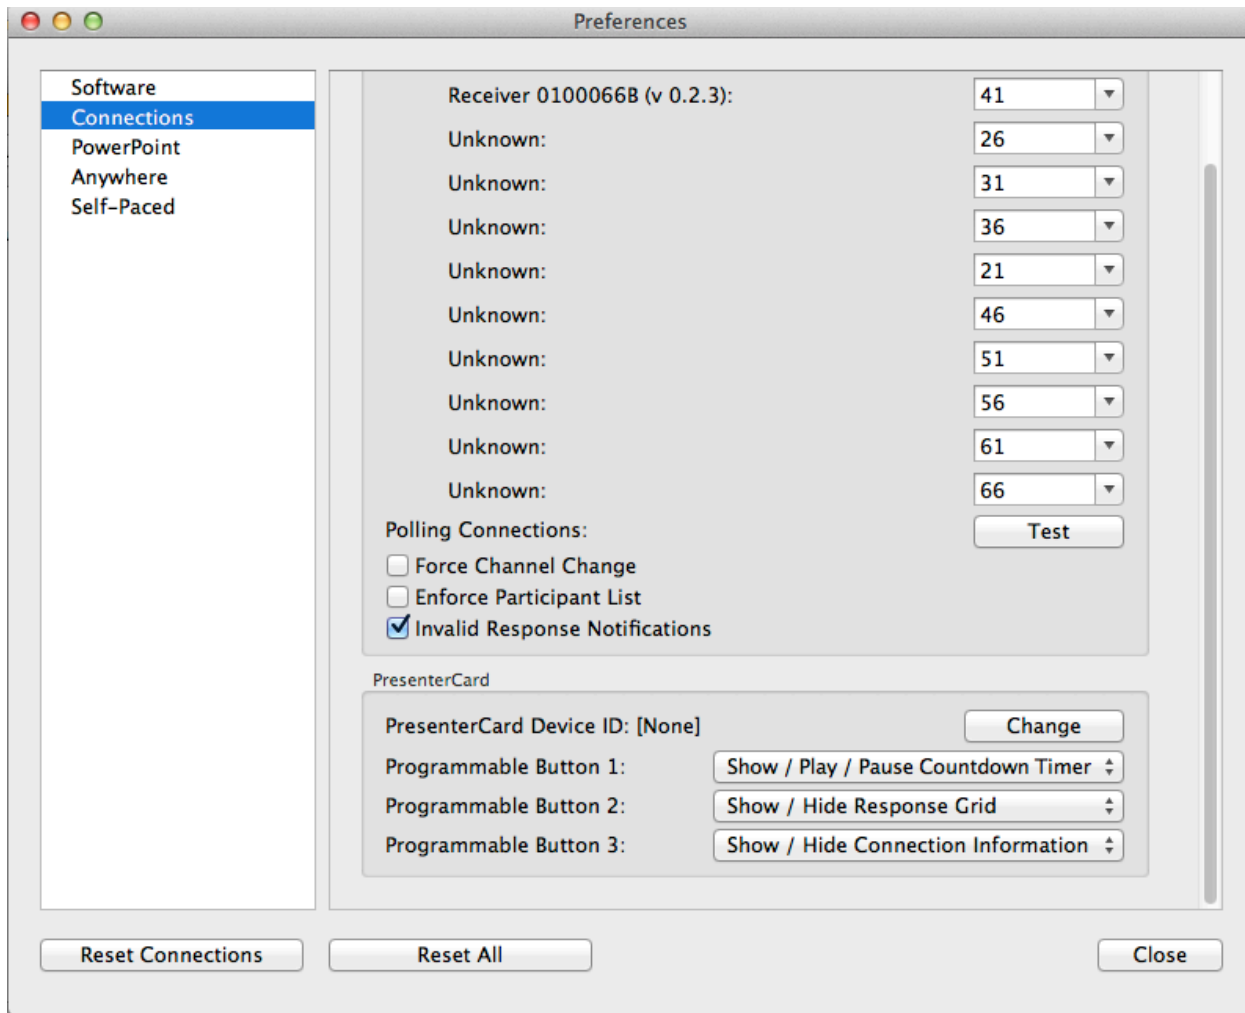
Preferences

Software
Connections
PowerPoint
Anywhere
Self-Paced

Receiver 0100066B (v 0.2.3): 41
Unknown: 26
Unknown: 31
Unknown: 36
Unknown: 21
Unknown: 46
Unknown: 51
Unknown: 56
Unknown: 61
Unknown: 66
Polling Connections: Test
Force Channel Change
Enforce Participant List
Invalid Response Notifications

PresenterCard
PresenterCard Device ID: [None] Change
Programmable Button 1: Show / Play / Pause Countdown Timer
Programmable Button 2: Show / Hide Response Grid
Programmable Button 3: Show / Hide Connection Information

Reset Connections
Reset All
Close